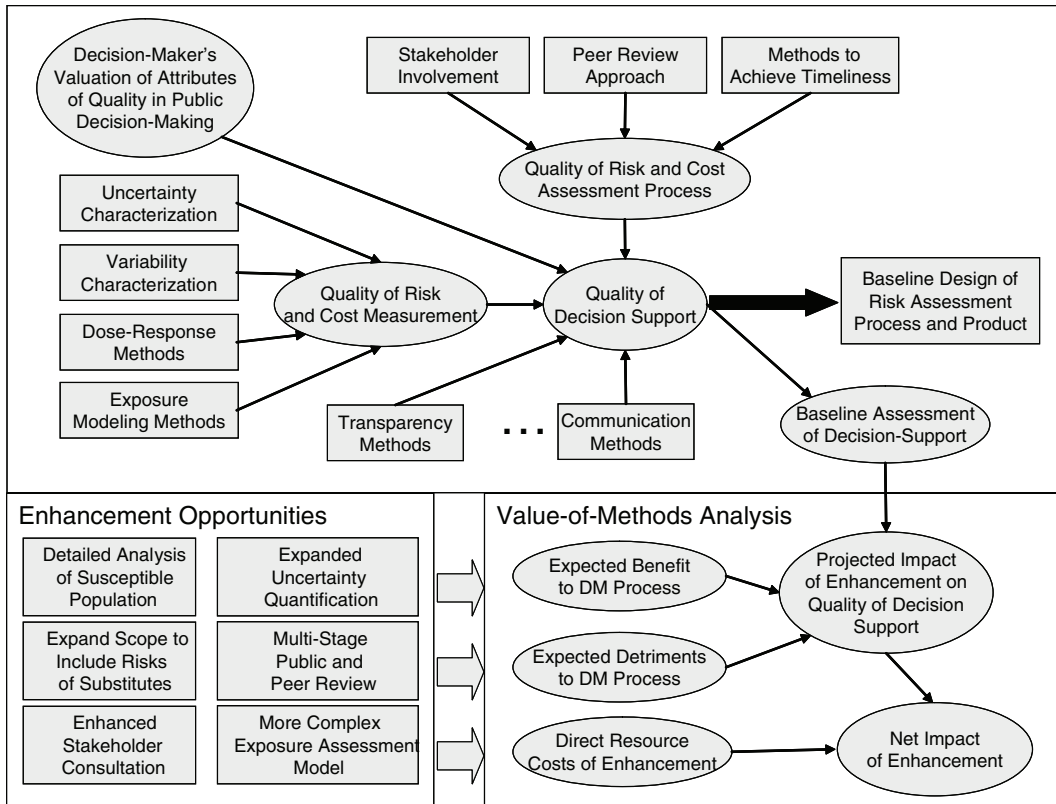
Decision-Maker's Valuation of Attributes of Quality in Public Decision-Making

Stakeholder Involvement

Peer Review Approach

Methods to Achieve Timeliness

Quality of Risk and Cost Assessment Process

Uncertainty Characterization

Variability Characterization

Dose-Response Methods

Exposure Modeling Methods

Quality of Risk and Cost Measurement

Quality of Decision Support

Baseline Design of Risk Assessment Process and Product

Transparency Methods

. . .

Communication Methods

Baseline Assessment of Decision-Support

Enhancement Opportunities

Detailed Analysis of Susceptible Population

Expanded Uncertainty Quantification

Expand Scope to Include Risks of Substitutes

Multi-Stage Public and Peer Review

Enhanced Stakeholder Consultation

More Complex Exposure Assessment Model

Value-of-Methods Analysis

Expected Benefit to DM Process

Projected Impact of Enhancement on Quality of Decision Support

Expected Detriments to DM Process

Direct Resource Costs of Enhancement

Net Impact of Enhancement